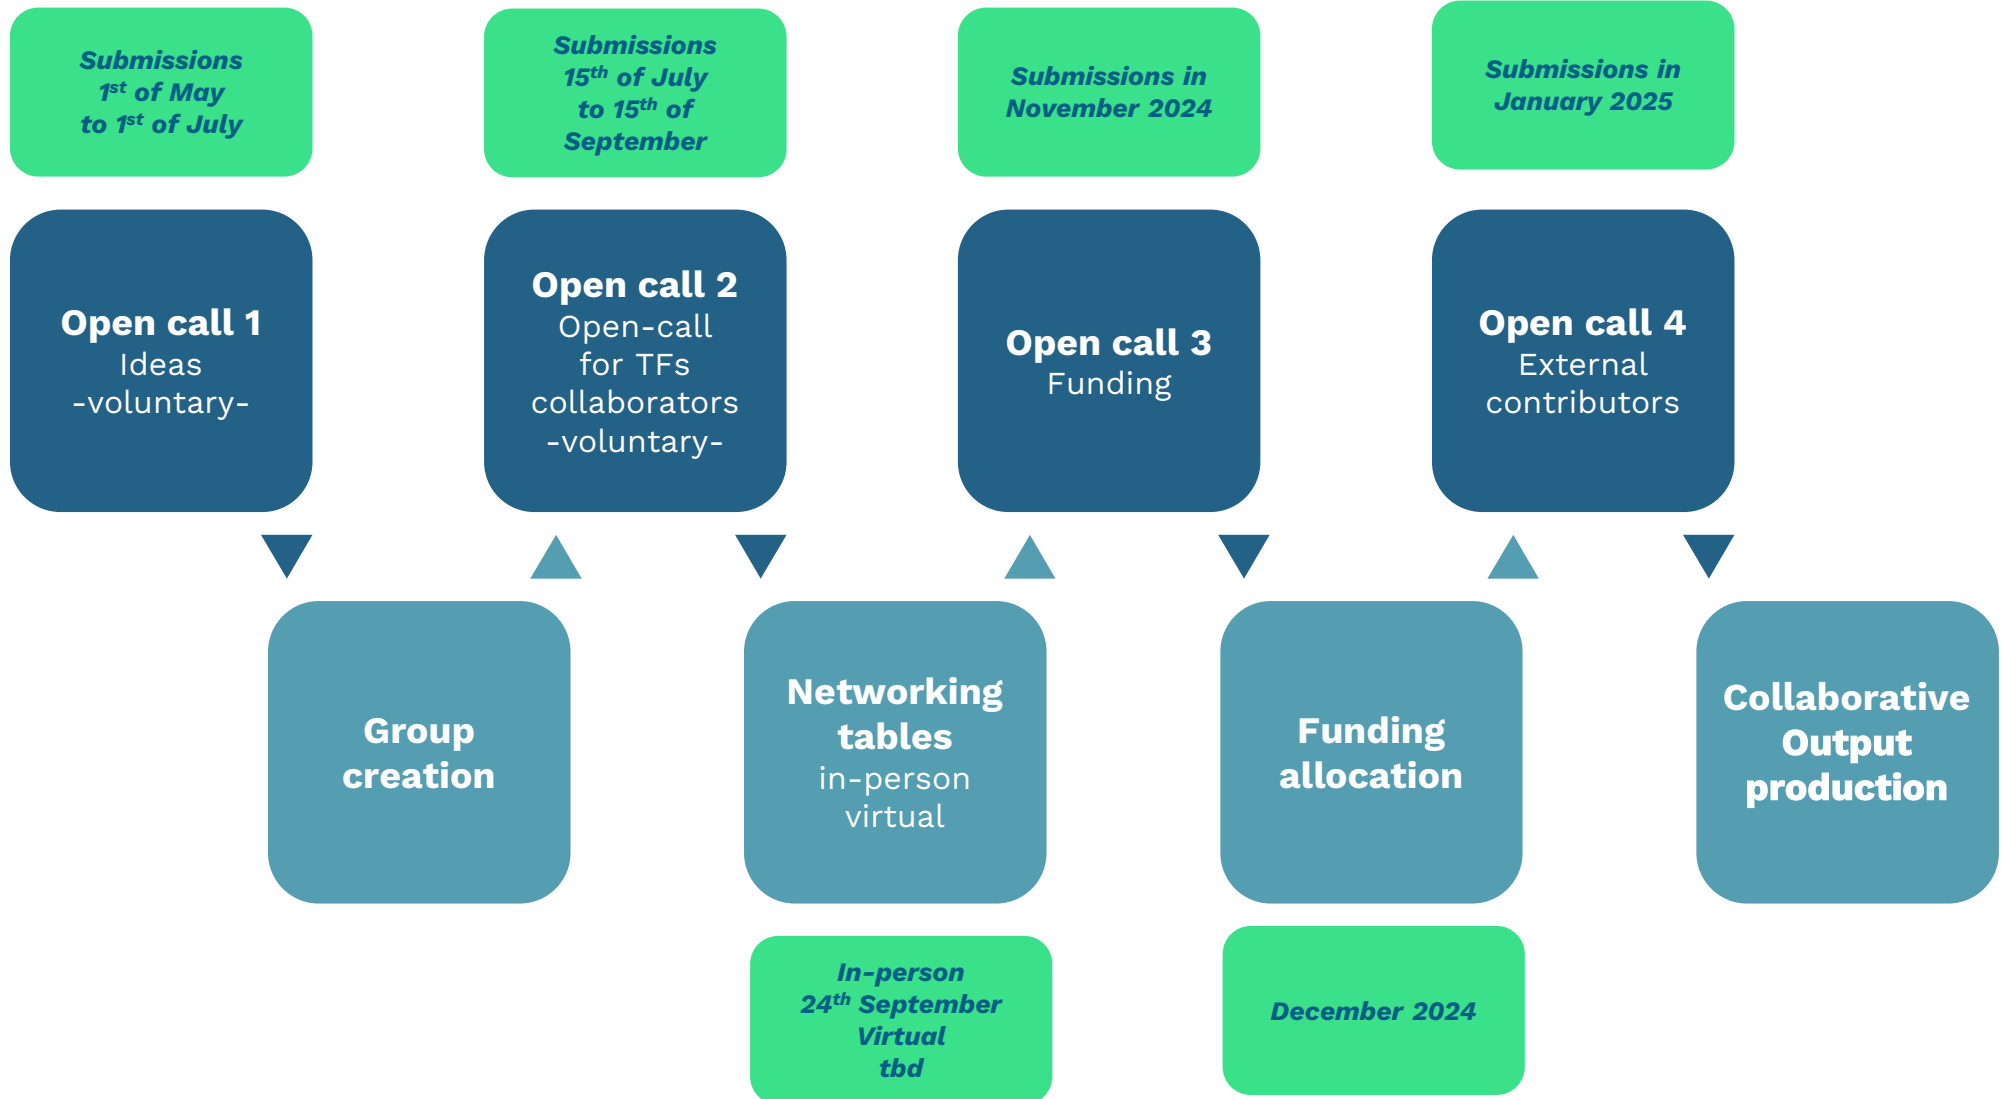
Submissions $1^{st}$ of May to $1^{st}$ of July

Submissions $15^{th}$ of July to $15^{th}$ of September

Submissions in November 2024

Submissions in January 2025

Open call 1
Ideas
-voluntary-

Open call 2
Open-call for TFs collaborators
-voluntary-

Open call 3
Funding

Open call 4
External contributors

Group creation

Networking tables
in-person
virtual

Funding allocation

Collaborative Output production

In-person
$24^{th}$ September
Virtual
tbd

December 2024